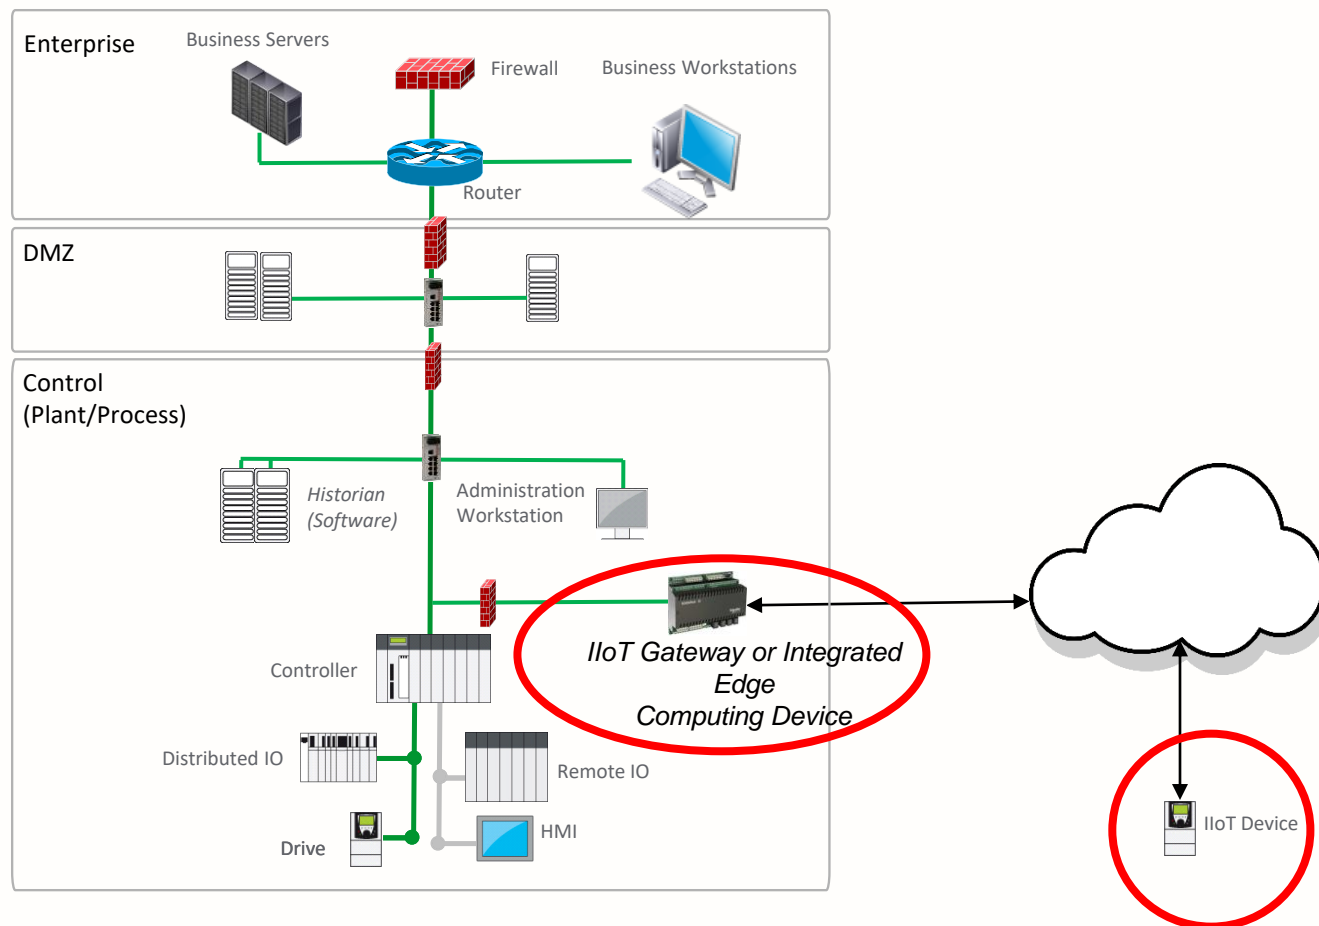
Enterprise

Business Servers

Firewall

Business Workstations

Router

DMZ

Control
(Plant/Process)

Historian
(Software)

Administration
Workstation

IIoT Gateway or Integrated Edge Computing Device

Controller

Distributed IO

Remote IO

Drive

HMI

IIoT Device